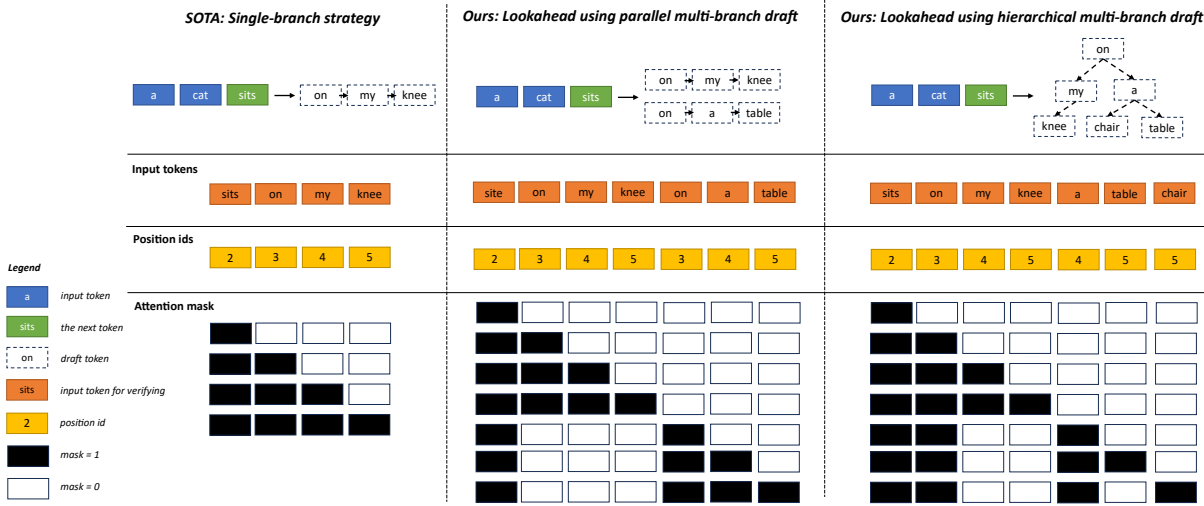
SOTA: Single-branch strategy

a cat sits on my knee

Ours: Lookahead using parallel multi-branch draft

a cat sits on my knee
on a table

Ours: Lookahead using hierarchical multi-branch draft

a cat sits on my a knee chair table

Input tokens

sits on my knee

site on my knee on a table

sits on my knee a table chair

Position ids

2 3 4 5

2 3 4 5 3 4 5

2 3 4 5 4 5 5

Attention mask

Legend

a input token

sits the next token

on draft token

sits input token for verifying

2 position id

mask = 1

mask = 0